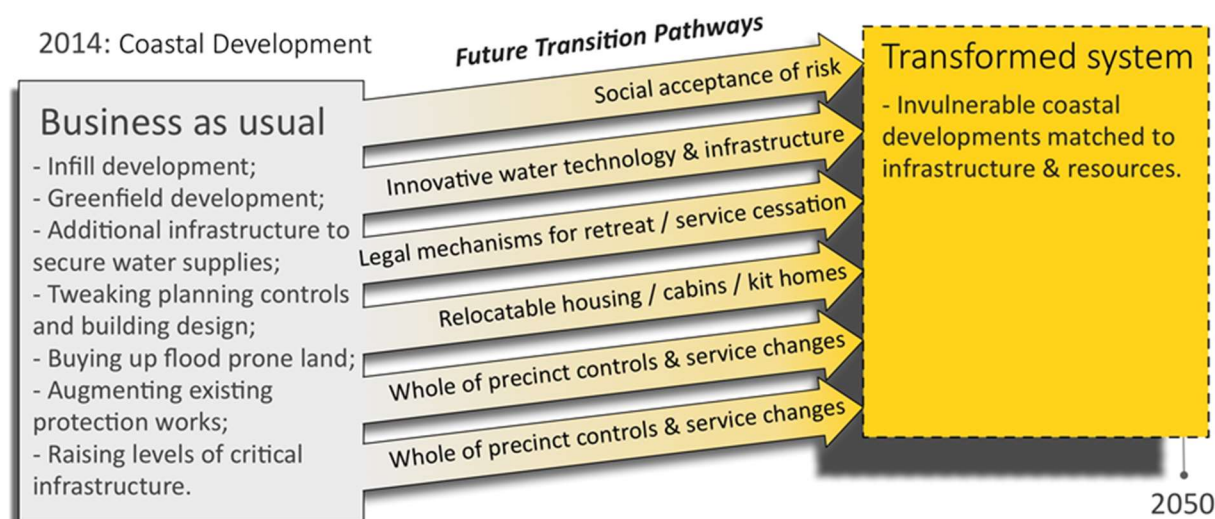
2014: Coastal Development

Future Transition Pathways

Business as usual

- Infill development;
- Greenfield development;
- Additional infrastructure to secure water supplies;
- Tweaking planning controls and building design;
- Buying up flood prone land;
- Augmenting existing protection works;
- Raising levels of critical infrastructure.

Social acceptance of risk

Innovative water technology & infrastructure

Legal mechanisms for retreat / service cessation

Relocatable housing / cabins / kit homes

Whole of precinct controls & service changes

Whole of precinct controls & service changes

Transformed system

- Invulnerable coastal developments matched to infrastructure & resources.

2050